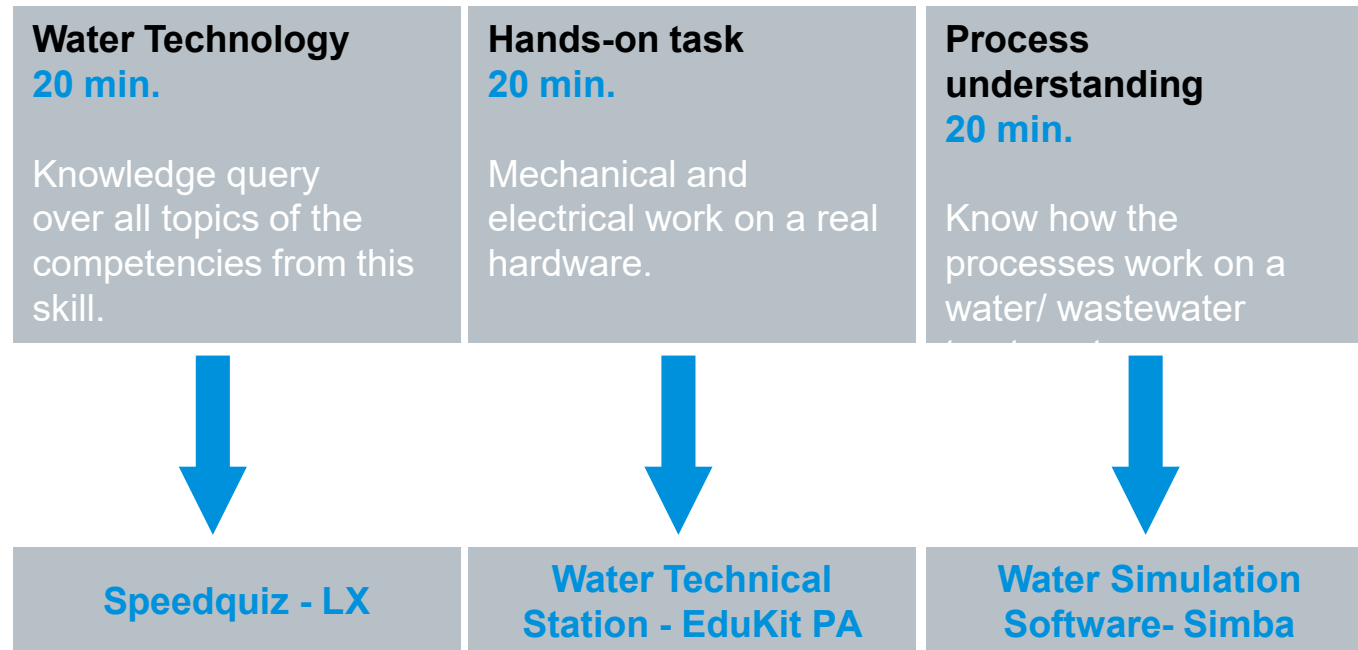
Water Technology
20 min.

Knowledge query over all topics of the competencies from this skill.

Hands-on task
20 min.

Mechanical and electrical work on a real hardware.

Process understanding
20 min.

Know how the processes work on a water/ wastewater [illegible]

Speedquiz - LX

Water Technical Station - EduKit PA

Water Simulation Software- Simba